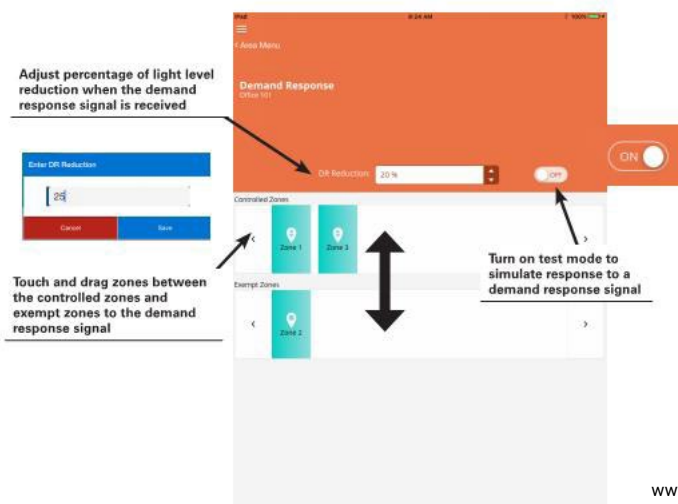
iPad 9:24 AM 100%

< Area Menu

Demand Response
Office 101

Adjust percentage of light level reduction when the demand response signal is received

Enter DR Reduction

25

Cancel Save

DR Reduction: 20 %

OFF

ON

Controlled Zones

Zone 1 Zone 3

Exempt Zones

Zone 2

Touch and drag zones between the controlled zones and exempt zones to the demand response signal

Turn on test mode to simulate response to a demand response signal

ww